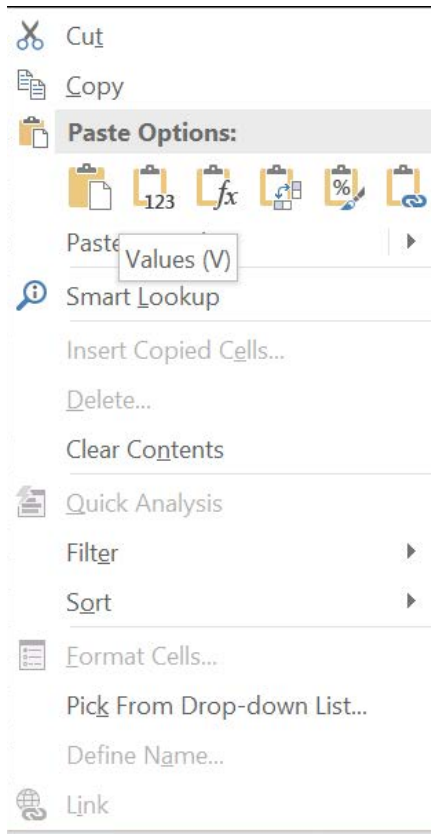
Cut
Copy
Paste Options:
123
$fx$
%
Paste
Values (V)
Smart Lookup
Insert Copied Cells...
Delete...
Clear Contents
Quick Analysis
Filter
Sort
Format Cells...
Pick From Drop-down List...
Define Name...
Link